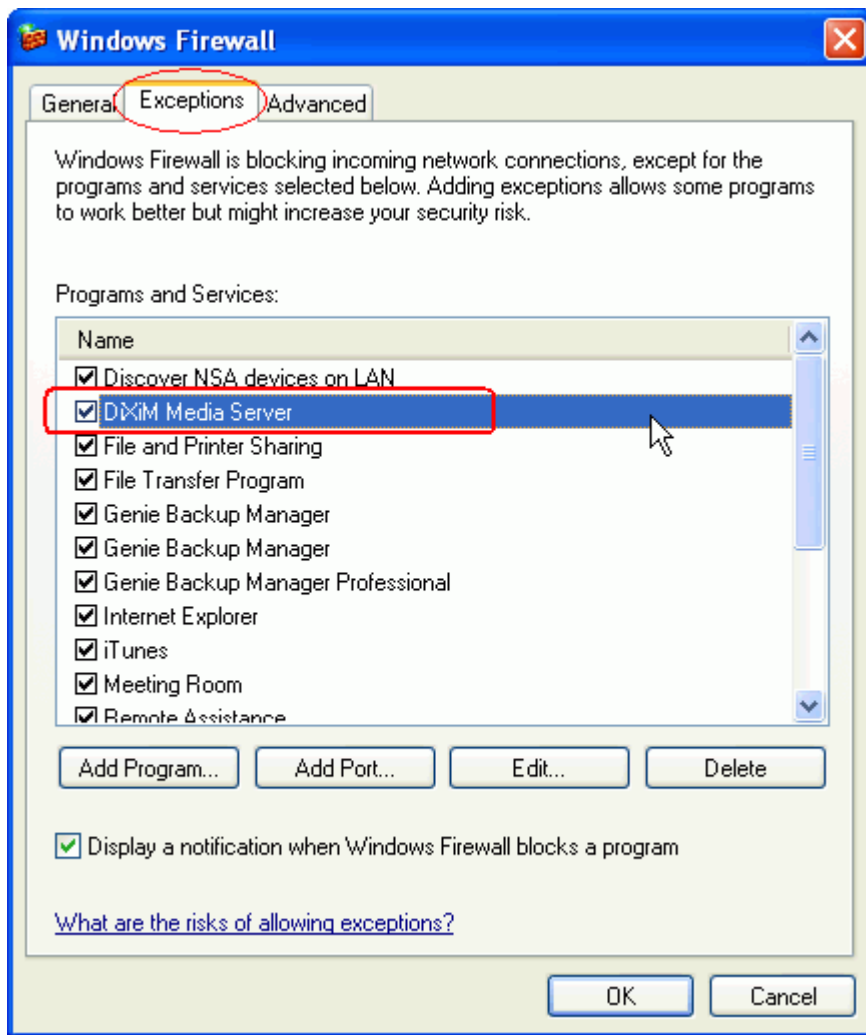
Windows Firewall

General
Exceptions
Advanced

Windows Firewall is blocking incoming network connections, except for the programs and services selected below. Adding exceptions allows some programs to work better but might increase your security risk.

Programs and Services:

Name
☑ Discover NSA devices on LAN
☑ DiXiM Media Server
☑ File and Printer Sharing
☑ File Transfer Program
☑ Genie Backup Manager
☑ Genie Backup Manager
☑ Genie Backup Manager Professional
☑ Internet Explorer
☑ iTunes
☑ Meeting Room
☑ Remote Assistance

Add Program...
Add Port...
Edit...
Delete

☑ Display a notification when Windows Firewall blocks a program

What are the risks of allowing exceptions?

OK
Cancel